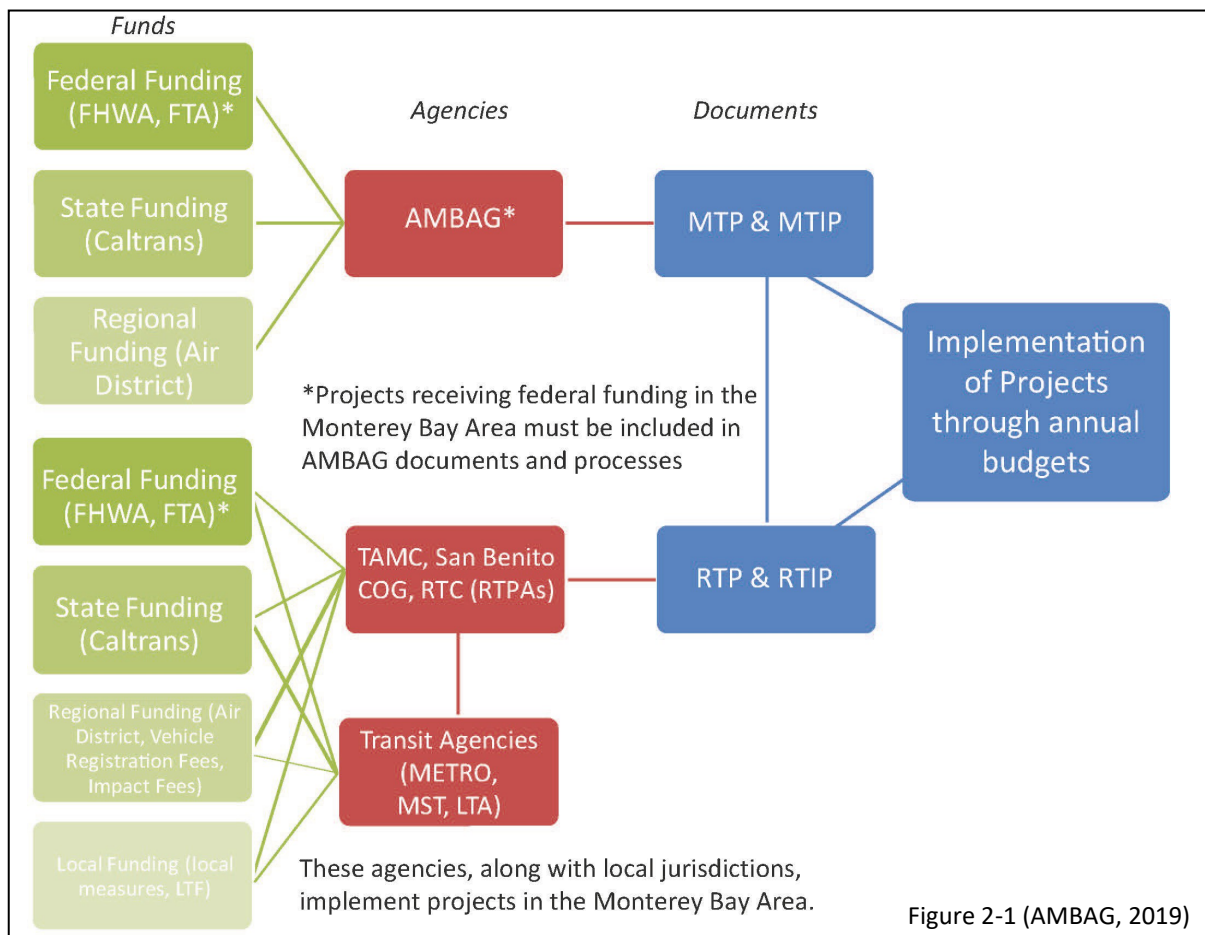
Funds

Federal Funding (FHWA, FTA)*

State Funding (Caltrans)

Regional Funding (Air District)

Agencies

Documents

AMBAG*

MTP & MTIP

Implementation of Projects through annual budgets

*Projects receiving federal funding in the Monterey Bay Area must be included in AMBAG documents and processes

Federal Funding (FHWA, FTA)*

State Funding (Caltrans)

Regional Funding (Air District, Vehicle Registration Fees, Impact Fees)

Local Funding (local measures, LTF)

TAMC, San Benito COG, RTC (RTPAs)

RTP & RTIP

Transit Agencies (METRO, MST, LTA)

These agencies, along with local jurisdictions, implement projects in the Monterey Bay Area.

Figure 2-1 (AMBAG, 2019)